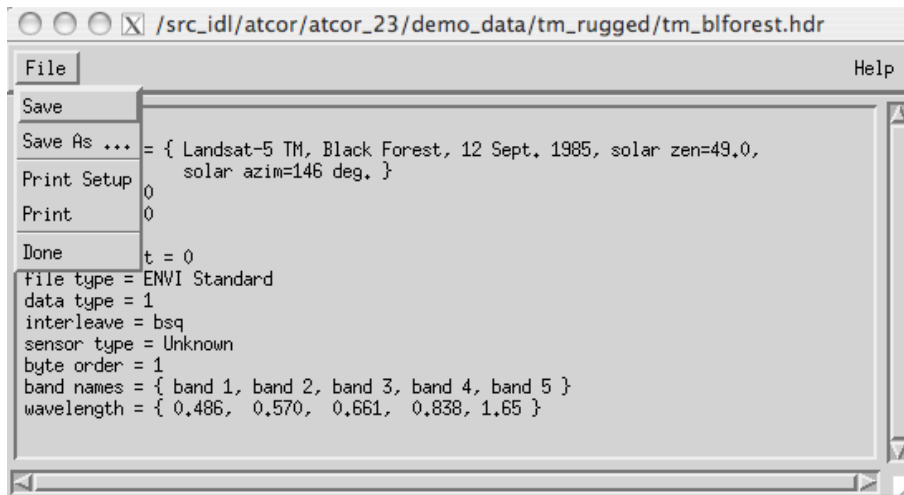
/src_idl/atcor/atcor_23/demo_data/tm_rugged/tm_blforest.hdr

File

Help

Save
Save As ...
Print Setup
Print
Done

= { Landsat-5 TM, Black Forest, 12 Sept. 1985, solar zen=49.0, solar azim=146 deg. }
0
0

t = 0
file type = ENVI Standard
data type = 1
interleave = bsq
sensor type = Unknown
byte order = 1
band names = { band 1, band 2, band 3, band 4, band 5 }
wavelength = { 0.486, 0.570, 0.661, 0.838, 1.65 }